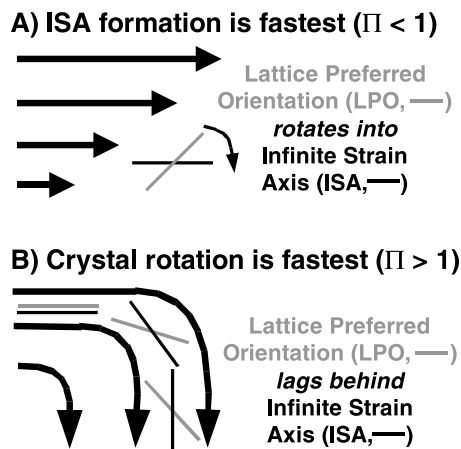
A) ISA formation is fastest ($\Pi < 1$)

Lattice Preferred Orientation (LPO, —) *rotates into* Infinite Strain Axis (ISA, —)

B) Crystal rotation is fastest ($\Pi > 1$)

Lattice Preferred Orientation (LPO, —) *lags behind* Infinite Strain Axis (ISA, —)